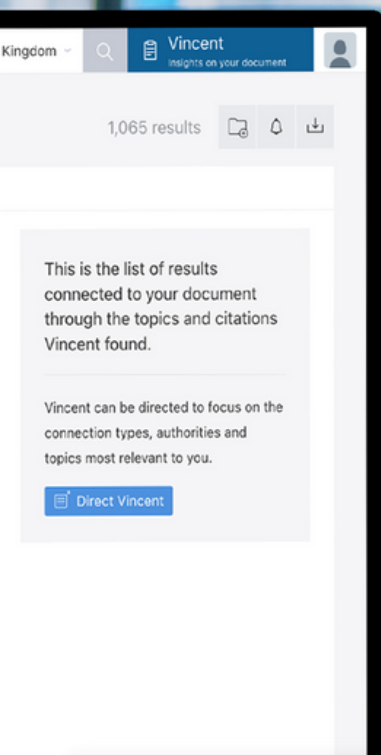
Kingdom

Vincent
Insights on your document

1,065 results

This is the list of results connected to your document through the topics and citations Vincent found.

Vincent can be directed to focus on the connection types, authorities and topics most relevant to you.

Direct Vincent